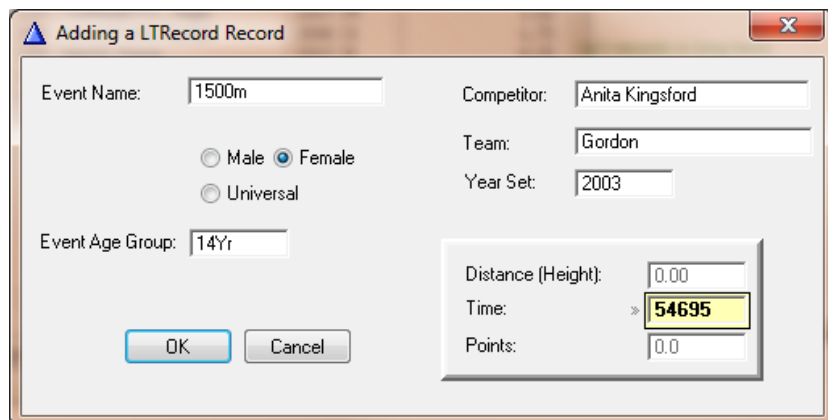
Adding a LTRecord Record

Event Name: 1500m

Male Female

Universal

Event Age Group: 14Yr

OK Cancel

Competitor: Anita Kingsford

Team: Gordon

Year Set: 2003

Distance (Height): 0.00

Time: » 54695

Points: 0.0